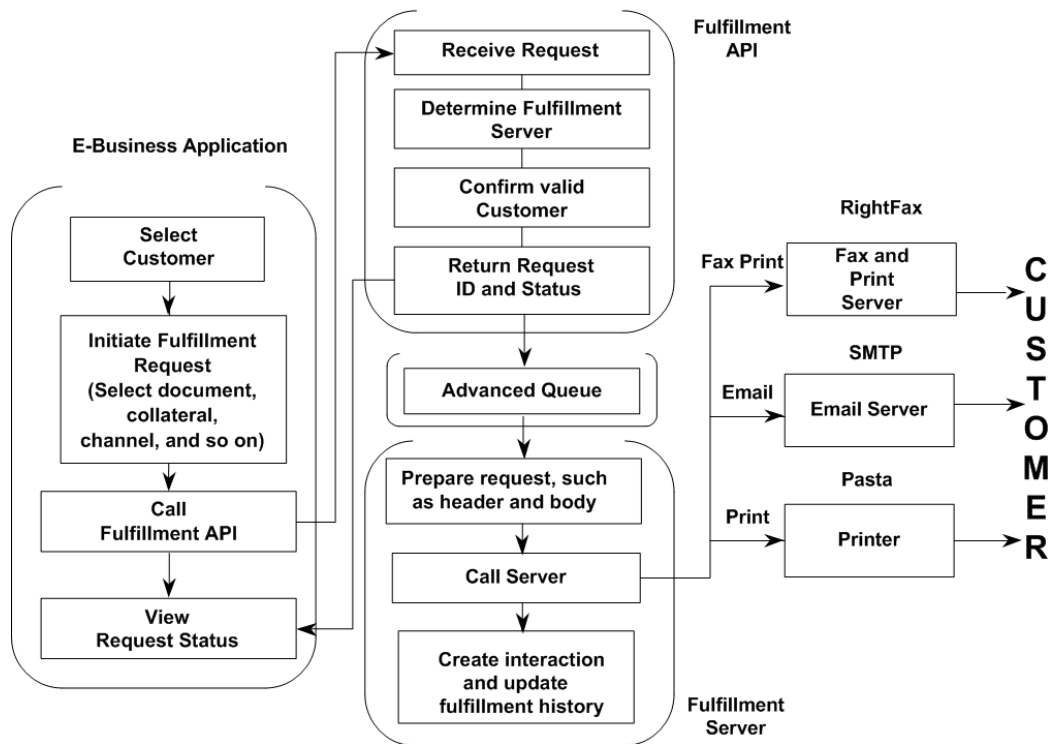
E-Business Application

Select Customer

Initiate Fulfillment Request (Select document, collateral, channel, and so on)

Call Fulfillment API

View Request Status

Fulfillment API

Receive Request

Determine Fulfillment Server

Confirm valid Customer

Return Request ID and Status

Advanced Queue

Prepare request, such as header and body

Call Server

Create interaction and update fulfillment history

Fulfillment Server

RightFax

Fax Print

Fax and Print Server

SMTP

Email

Email Server

Pasta

Print

Printer

C
U
S
T
O
M
E
R